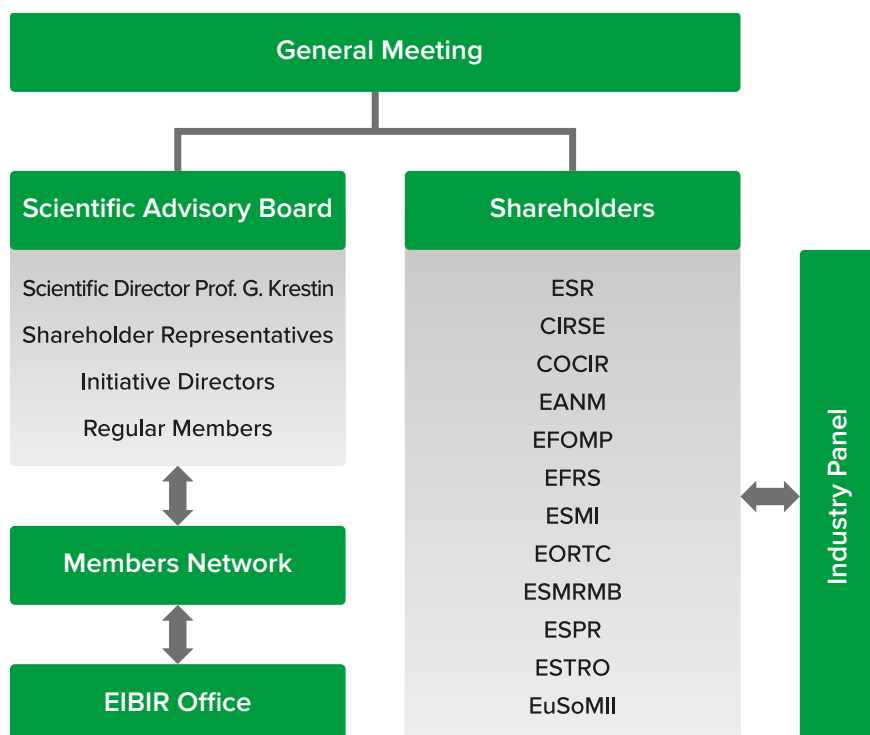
General Meeting

Scientific Advisory Board

Scientific Director Prof. G. Krestin
Shareholder Representatives
Initiative Directors
Regular Members

Members Network

EIBIR Office

Shareholders

ESR
CIRSE
COCIR
EANM
EFOMP
EFRS
ESMI
EORTC
ESMRMB
ESPR
ESTRO
EuSoMII

Industry Panel